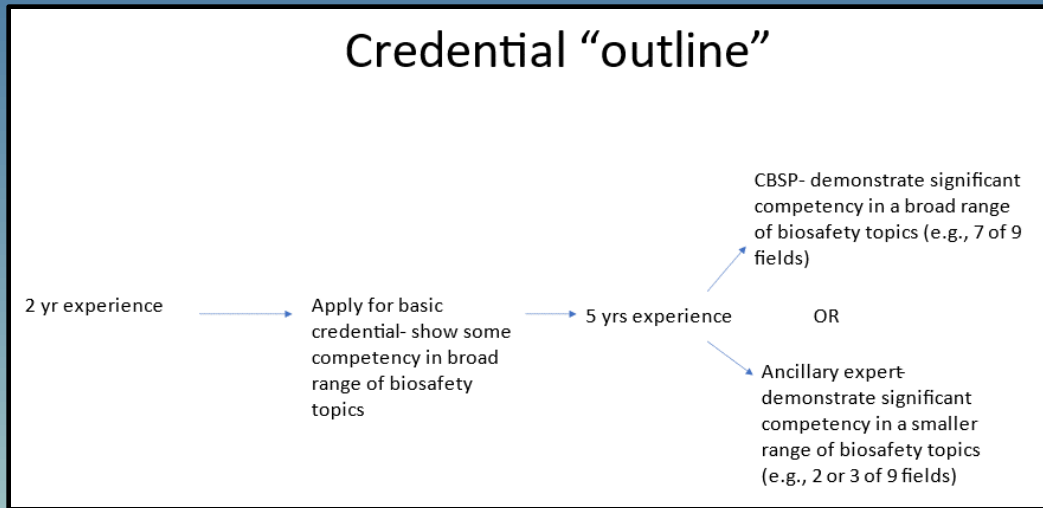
Credential “outline”

2 yr experience

Apply for basic credential- show some competency in broad range of biosafety topics

5 yrs experience

CBSP- demonstrate significant competency in a broad range of biosafety topics (e.g., 7 of 9 fields)

OR

Ancillary expert- demonstrate significant competency in a smaller range of biosafety topics (e.g., 2 or 3 of 9 fields)